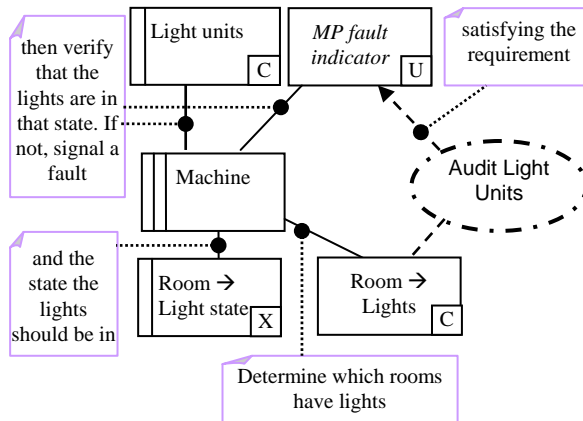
then verify that the lights are in that state. If not, signal a fault

Light units
C

MP fault indicator
U

satisfying the requirement

Machine

Audit Light Units

and the state the lights should be in

Room → Light state
X

Room → Lights
C

Determine which rooms have lights